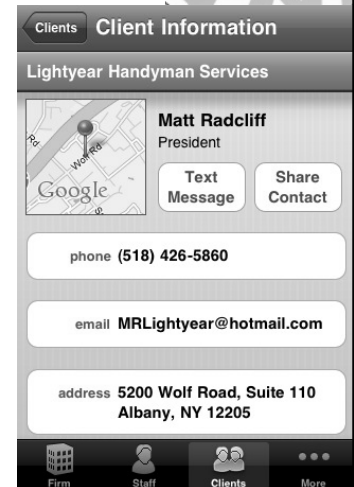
Clients Client Information

Lightyear Handyman Services

Rd
Wolf Rd
Google

Matt Radcliff
President

Text Message

Share Contact

phone (518) 426-5860

email MRLightyear@hotmail.com

address 5200 Wolf Road, Suite 110 Albany, NY 12205

Firm Staff Clients More